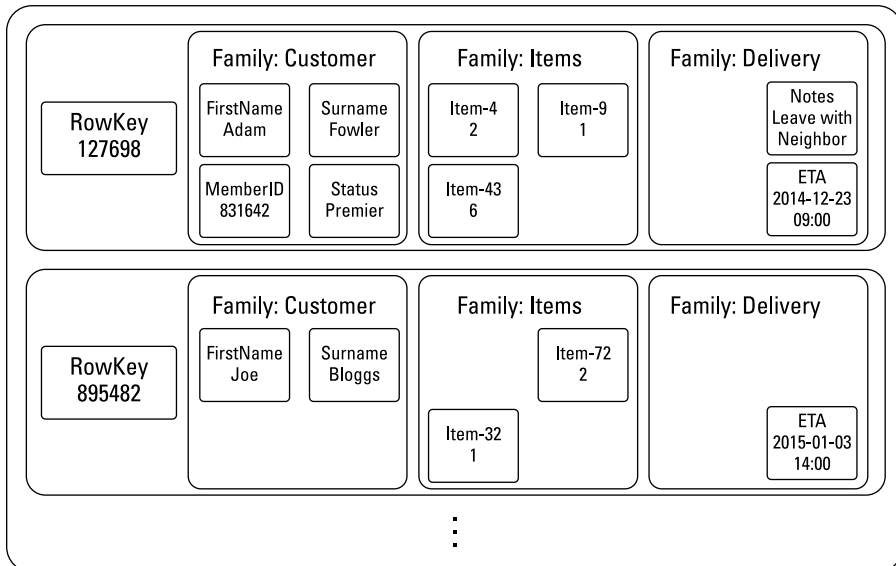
RowKey
127698

Family: Customer

FirstName
Adam

Surname
Fowler

MemberID
831642

Status
Premier

Family: Items

Item-4
2

Item-9
1

Item-43
6

Family: Delivery

Notes
Leave with
Neighbor

ETA
2014-12-23
09:00

RowKey
895482

Family: Customer

FirstName
Joe

Surname
Bloggs

Family: Items

Item-72
2

Item-32
1

Family: Delivery

ETA
2015-01-03
14:00

⋮